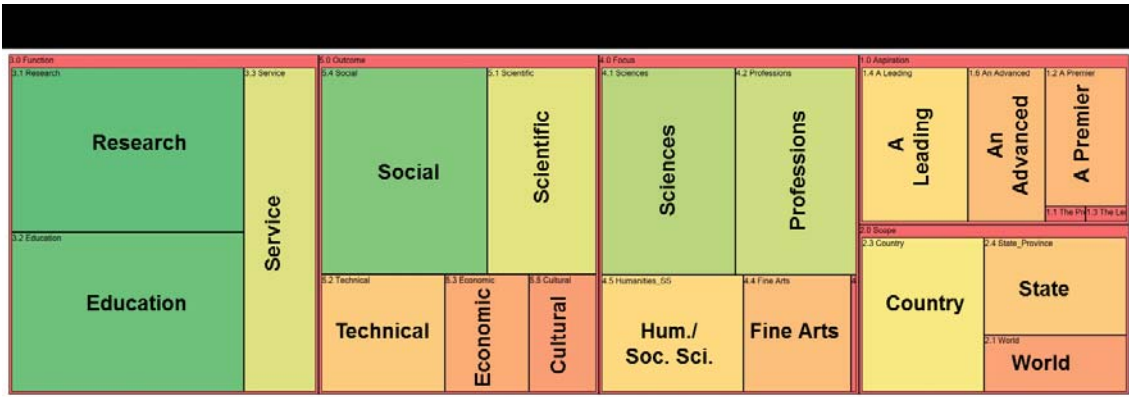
3.0 Function
3.1 Research
Research
3.3 Service
Service
3.2 Education
Education

5.0 Outcome
5.4 Social
Social
5.1 Scientific
Scientific
5.2 Technical
Technical
5.3 Economic
Economic
5.5 Cultural
Cultural

4.0 Focus
4.1 Sciences
Sciences
4.2 Professions
Professions
4.5 Humanities_SS
Hum./ Soc. Sci.
4.4 Fine Arts
Fine Arts

1.0 Aspiration
1.4 A Leading
A Leading
1.6 An Advanced
An Advanced
1.2 A Premier
A Premier
1.1 The Pr
1.3 The Le

2.0 Scope
2.3 Country
Country
2.4 State_Province
State
2.1 World
World